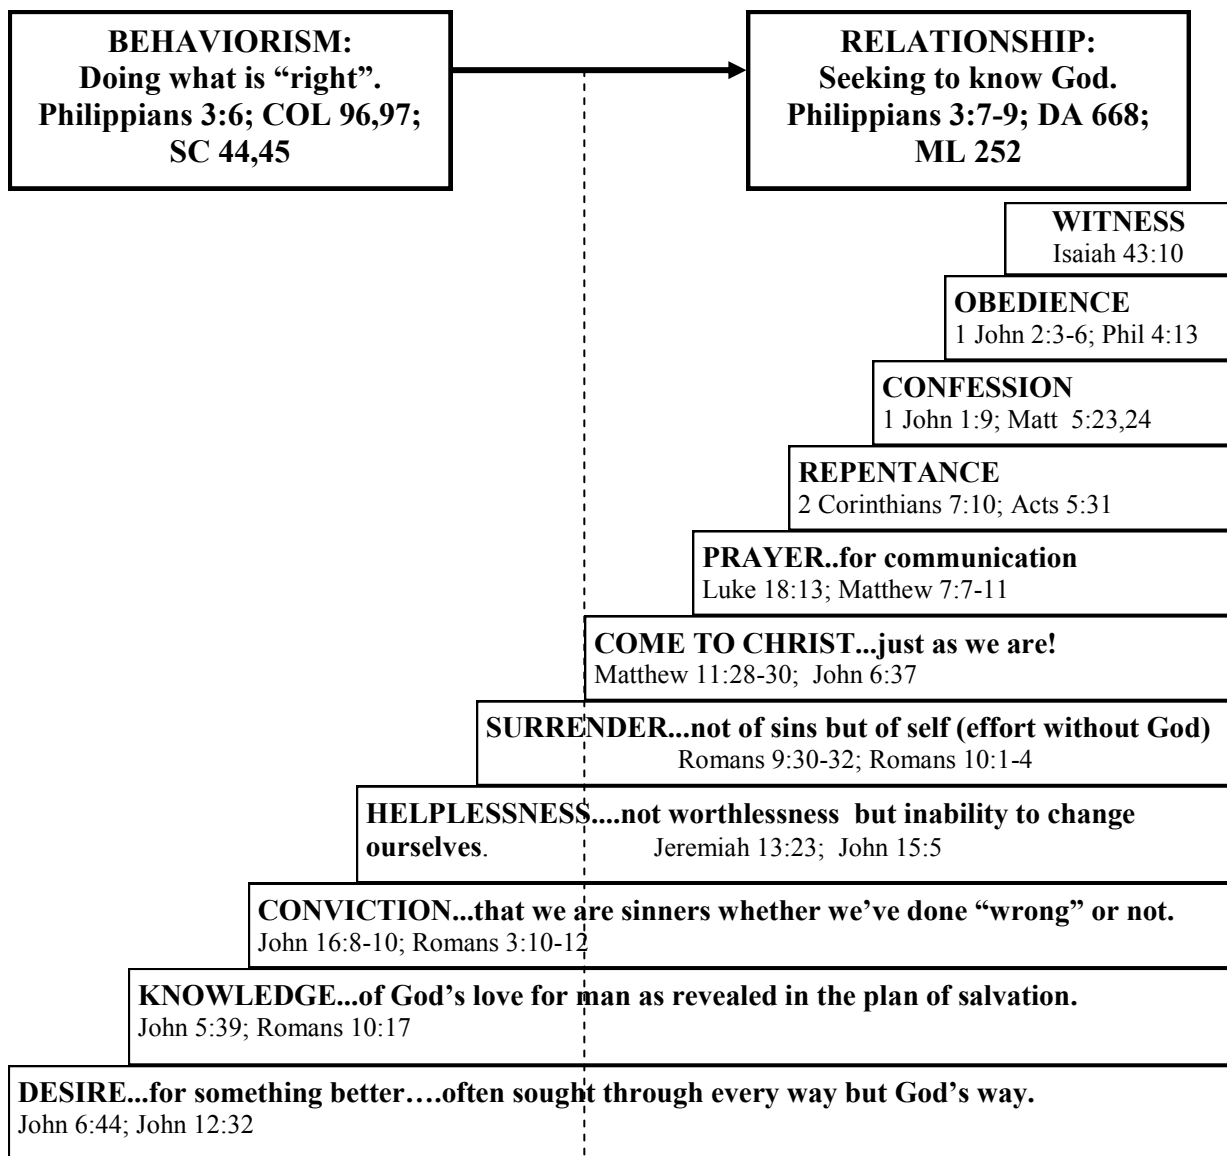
BEHAVIORISM:
Doing what is “right”.
Philippians 3:6; COL 96,97;
SC 44,45

RELATIONSHIP:
Seeking to know God.
Philippians 3:7-9; DA 668;
ML 252

WITNESS
Isaiah 43:10

OBEDIENCE
1 John 2:3-6; Phil 4:13

CONFESSION
1 John 1:9; Matt 5:23,24

REPENTANCE
2 Corinthians 7:10; Acts 5:31

PRAYER..for communication
Luke 18:13; Matthew 7:7-11

COME TO CHRIST...just as we are!
Matthew 11:28-30; John 6:37

SURRENDER...not of sins but of self (effort without God)
Romans 9:30-32; Romans 10:1-4

HELPLESSNESS....not worthlessness but inability to change ourselves. Jeremiah 13:23; John 15:5

CONVICTION...that we are sinners whether we’ve done “wrong” or not.
John 16:8-10; Romans 3:10-12

KNOWLEDGE...of God’s love for man as revealed in the plan of salvation.
John 5:39; Romans 10:17

DESIRE...for something better….often sought through every way but God’s way.
John 6:44; John 12:32